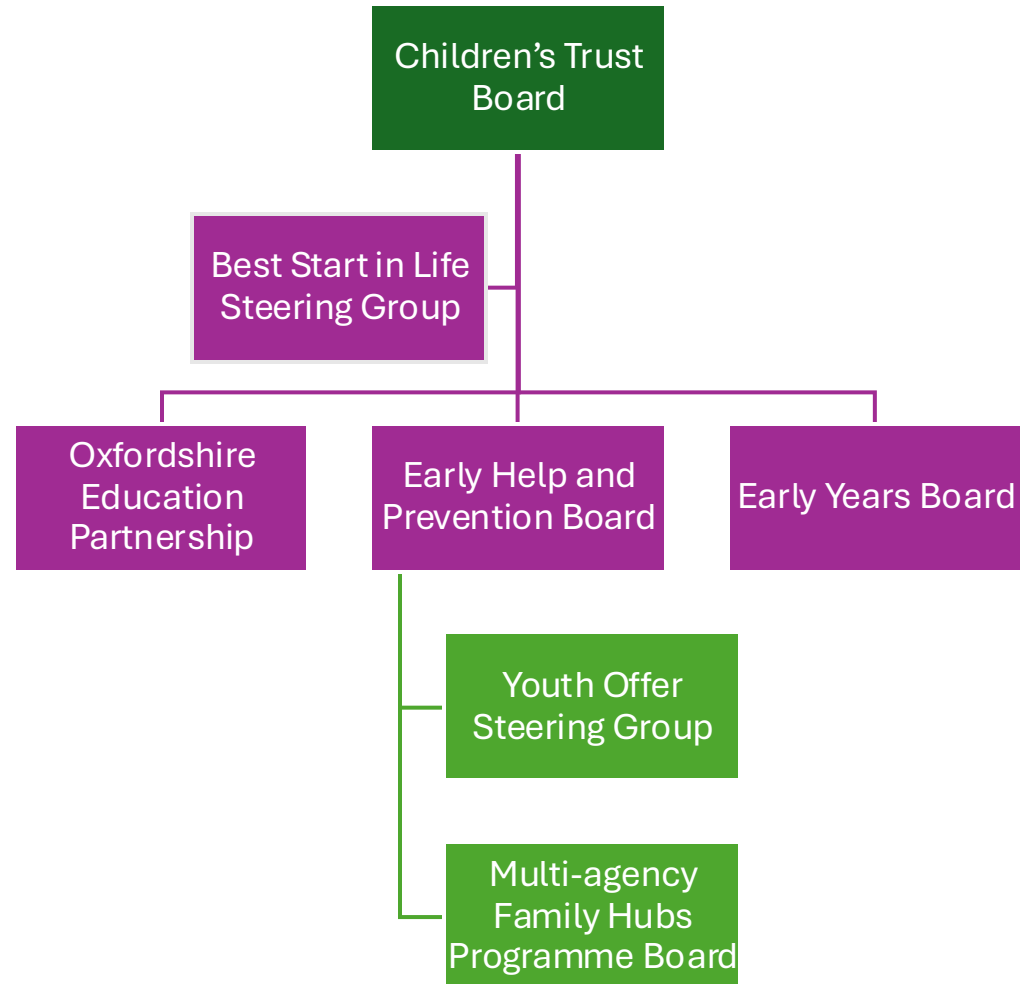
Children’s Trust Board

Best Start in Life Steering Group

Oxfordshire Education Partnership

Early Help and Prevention Board

Early Years Board

Youth Offer Steering Group

Multi-agency Family Hubs Programme Board